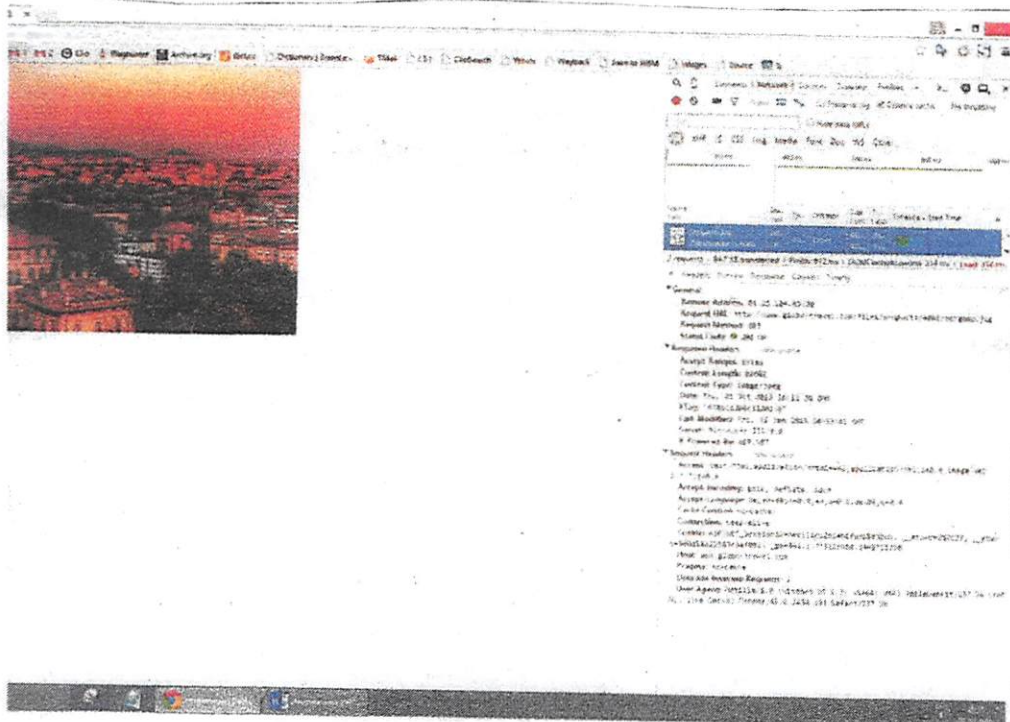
Elements Network Sources Timeline Profiles

Preserve log Disable cache

Hide data URLs

All XHR JS CSS Img Media Font Doc WS Other

Name

1 requests | 847 B transferred | Finish: 852 ms | DOMContentLoaded: 314 ms | Load: 354 ms

Headers Preview Response Cookies Timing

▼General

Remote Address: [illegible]

Request URL: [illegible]

Request Method: GET

Status Code: 200 OK

▼Response Headers

Accept-Ranges: bytes

Content-Length: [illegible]

Content-Type: image/jpeg

Date: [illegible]

ETag: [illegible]

Last-Modified: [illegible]

Server: Microsoft-IIS/8.0

X-Powered-By: ASP.NET

▼Request Headers

Accept: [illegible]

Accept-Encoding: gzip, deflate, sdch

Accept-Language: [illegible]

Cache-Control: no-cache

Connection: keep-alive

Cookie: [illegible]

Host: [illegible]

Pragma: no-cache

Upgrade-Insecure-Requests: 1

User-Agent: Mozilla/5.0 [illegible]